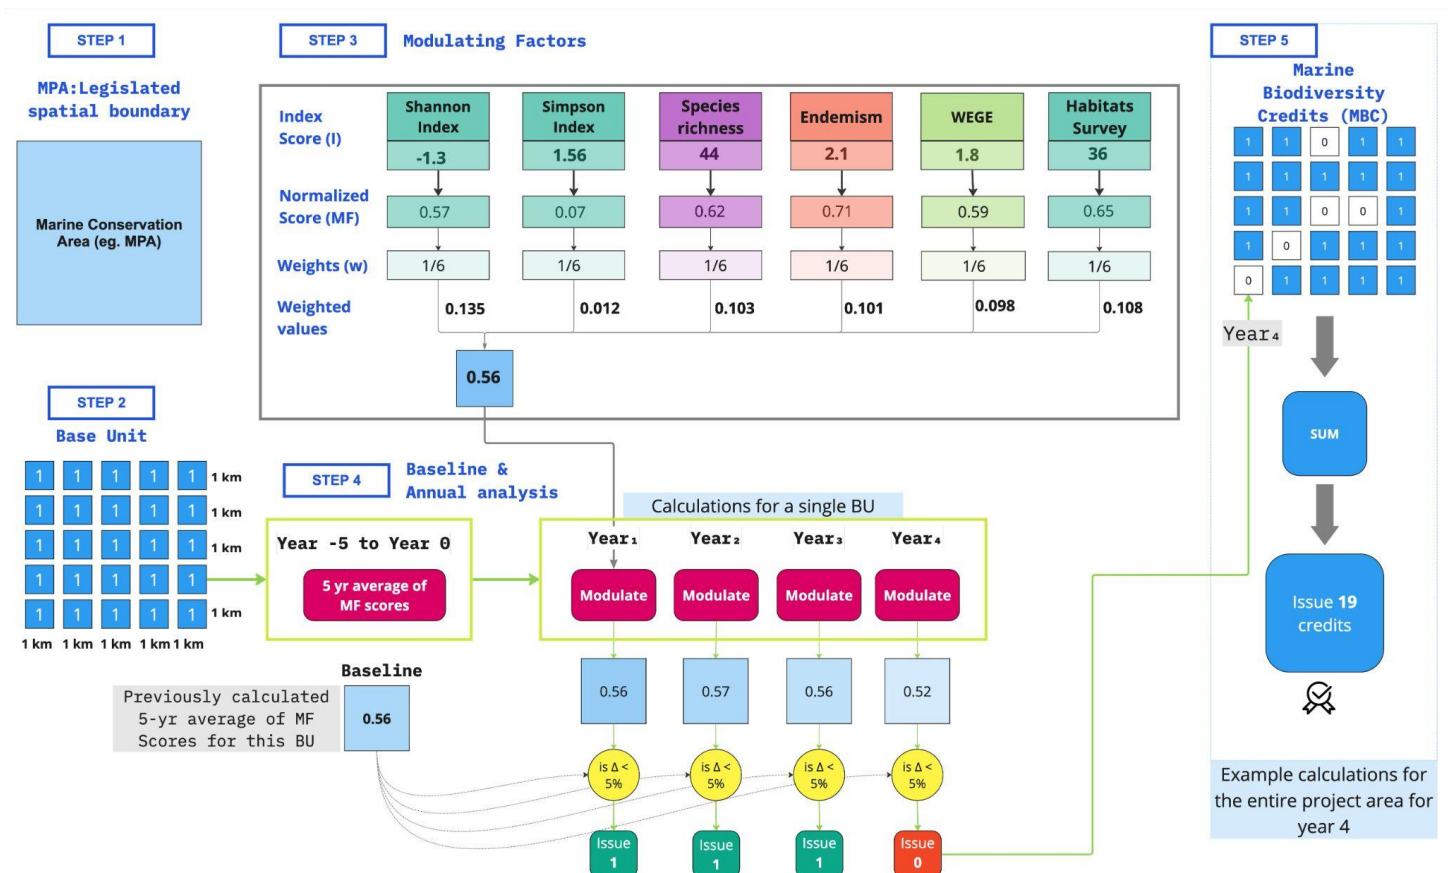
STEP 1

MPA:Legislated spatial boundary

Marine Conservation Area (eg. MPA)

STEP 2

Base Unit

| 1 | 1 | 1 | 1 | 1 | 1 km |
|---|---|---|---|---|---|
| 1 | 1 | 1 | 1 | 1 | 1 km |
| 1 | 1 | 1 | 1 | 1 | 1 km |
| 1 | 1 | 1 | 1 | 1 | |
| 1 | 1 | 1 | 1 | 1 | 1 km |
| 1 km | 1 km | 1 km | 1 km | 1 km | |

STEP 3 Modulating Factors

| | Shannon Index | Simpson Index | Species richness | Endemism | WEGE | Habitats Survey |
|---|---|---|---|---|---|---|
| Index Score (I) | -1.3 | 1.56 | 44 | 2.1 | 1.8 | 36 |
| Normalized Score (MF) | 0.57 | 0.07 | 0.62 | 0.71 | 0.59 | 0.65 |
| Weights (w) | 1/6 | 1/6 | 1/6 | 1/6 | 1/6 | 1/6 |
| Weighted values | 0.135 | 0.012 | 0.103 | 0.101 | 0.098 | 0.108 |

0.56

STEP 4 Baseline & Annual analysis

Year -5 to Year 0

5 yr average of MF scores

Calculations for a single BU

Year₁ Year₂ Year₃ Year₄

Modulate Modulate Modulate Modulate

Baseline

Previously calculated 5-yr average of MF Scores for this BU

0.56

0.56 0.57 0.56 0.52

is Δ < 5% is Δ < 5% is Δ < 5% is Δ < 5%

Issue 1 Issue 1 Issue 1 Issue 0

STEP 5

Marine Biodiversity Credits (MBC)

| 1 | 1 | 0 | 1 | 1 |
|---|---|---|---|---|
| 1 | 1 | 1 | 1 | 1 |
| 1 | 1 | 0 | 0 | 1 |
| 1 | 0 | 1 | 1 | 1 |
| 0 | 1 | 1 | 1 | 1 |

Year₄

SUM

Issue 19 credits

Example calculations for the entire project area for year 4